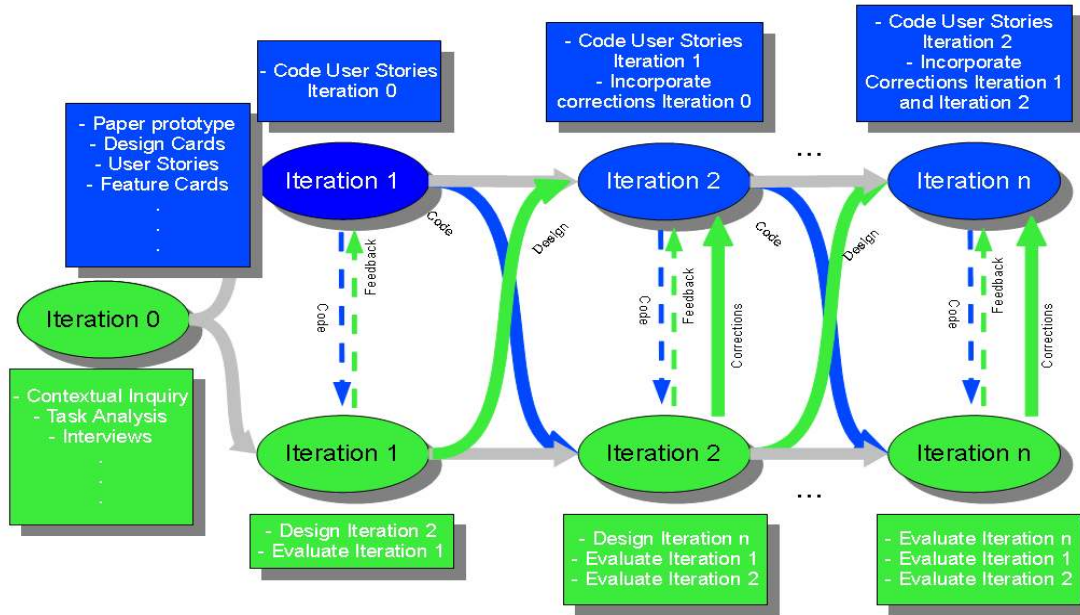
- Code User Stories
Iteration 0

- Code User Stories
Iteration 1
- Incorporate
corrections Iteration 0

- Code User Stories
Iteration 2
- Incorporate
Corrections Iteration 1
and Iteration 2

- Paper prototype
- Design Cards
- User Stories
- Feature Cards
.
.
.

Iteration 1

Code

Iteration 2

Code

...

Iteration n

Code

Feedback

Design

Code

Feedback

Corrections

Design

Code

Feedback

Corrections

Iteration 0

- Contextual Inquiry
- Task Analysis
- Interviews
.
.
.

Iteration 1

Iteration 2

...

Iteration n

- Design Iteration 2
- Evaluate Iteration 1

- Design Iteration n
- Evaluate Iteration 1
- Evaluate Iteration 2

- Evaluate Iteration n
- Evaluate Iteration 1
- Evaluate Iteration 2